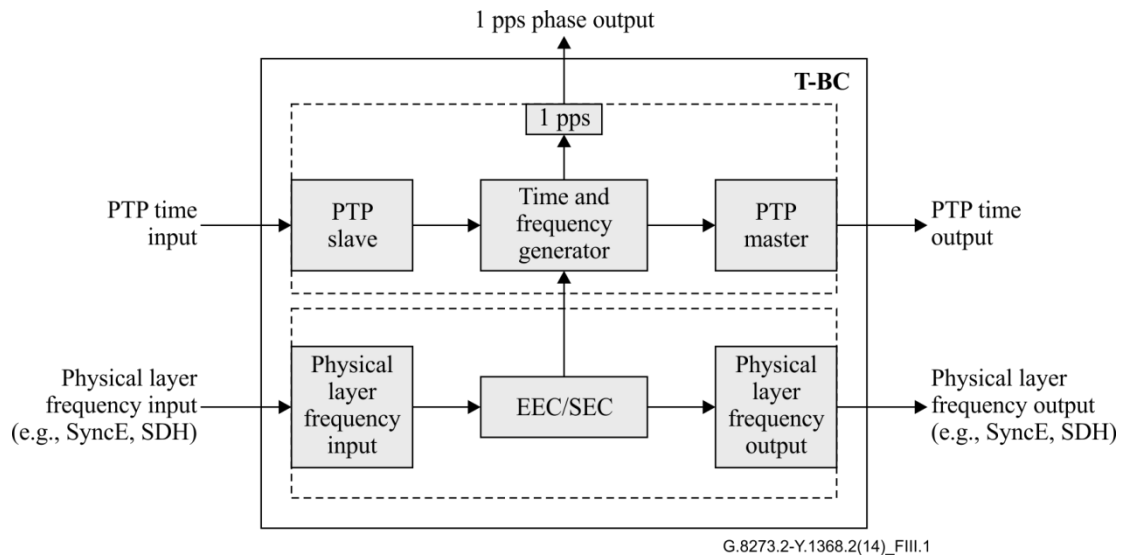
1 pps phase output

T-BC

1 pps

PTP time input

PTP slave

Time and frequency generator

PTP master

PTP time output

Physical layer frequency input (e.g., SyncE, SDH)

Physical layer frequency input

EEC/SEC

Physical layer frequency output

Physical layer frequency output (e.g., SyncE, SDH)

G.8273.2-Y.1368.2(14)_FIII.1